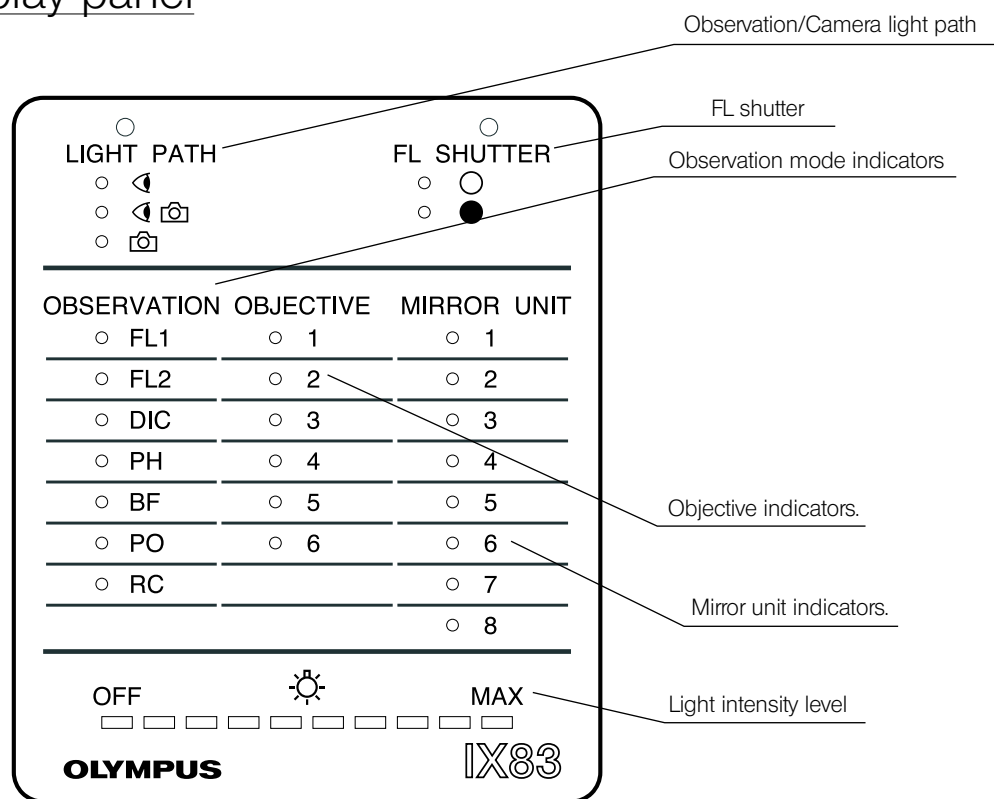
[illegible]lay panel

Observation/Camera light path

FL shutter

Observation mode indicators

LIGHT PATH

FL SHUTTER

OBSERVATION OBJECTIVE MIRROR UNIT

| OBSERVATION | OBJECTIVE | MIRROR UNIT |
|---|---|---|
| FL1 | 1 | 1 |
| FL2 | 2 | 2 |
| DIC | 3 | 3 |
| PH | 4 | 4 |
| BF | 5 | 5 |
| PO | 6 | 6 |
| RC | | 7 |
| | | 8 |

Objective indicators.

Mirror unit indicators.

OFF MAX

Light intensity level

OLYMPUS

IX83